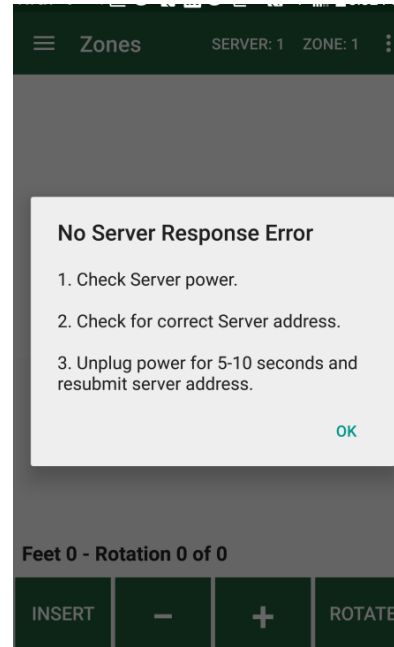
Zones SERVER: 1 ZONE: 1

No Server Response Error

1. Check Server power.

2. Check for correct Server address.

3. Unplug power for 5-10 seconds and resubmit server address.

OK

Feet 0 - Rotation 0 of 0

INSERT – + ROTATE